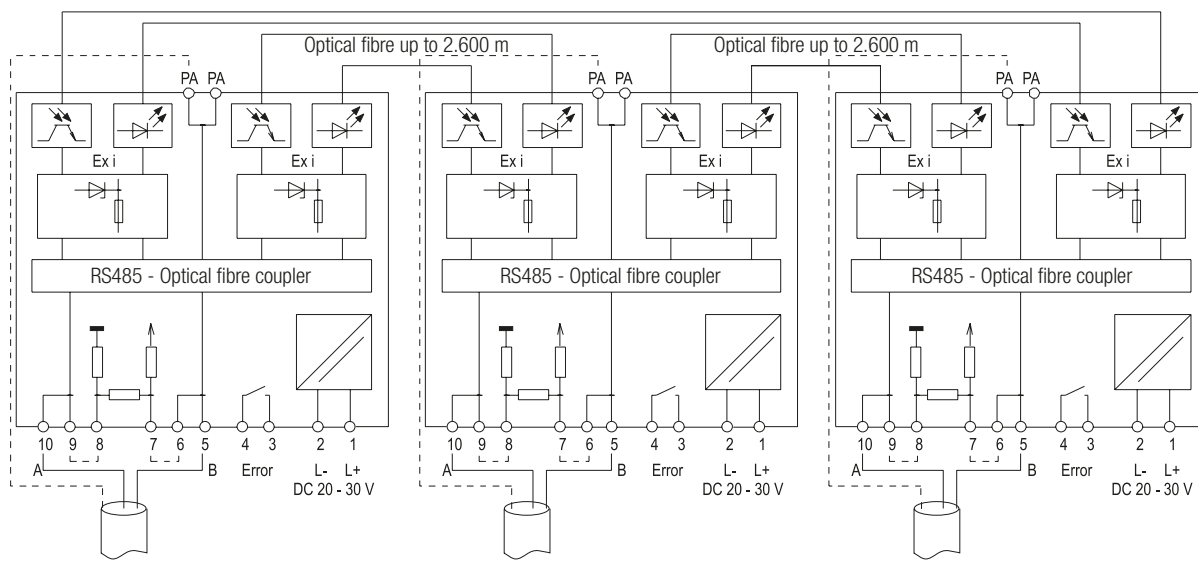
Optical fibre up to 2.600 m
Optical fibre up to 2.600 m

PA PA
Ex i
Ex i
RS485 - Optical fibre coupler
10 9 8 7 6 5 4 3 2 1
A B Error L- L+
DC 20 - 30 V

PA PA
Ex i
Ex i
RS485 - Optical fibre coupler
10 9 8 7 6 5 4 3 2 1
A B Error L- L+
DC 20 - 30 V

PA PA
Ex i
Ex i
RS485 - Optical fibre coupler
10 9 8 7 6 5 4 3 2 1
A B Error L- L+
DC 20 - 30 V